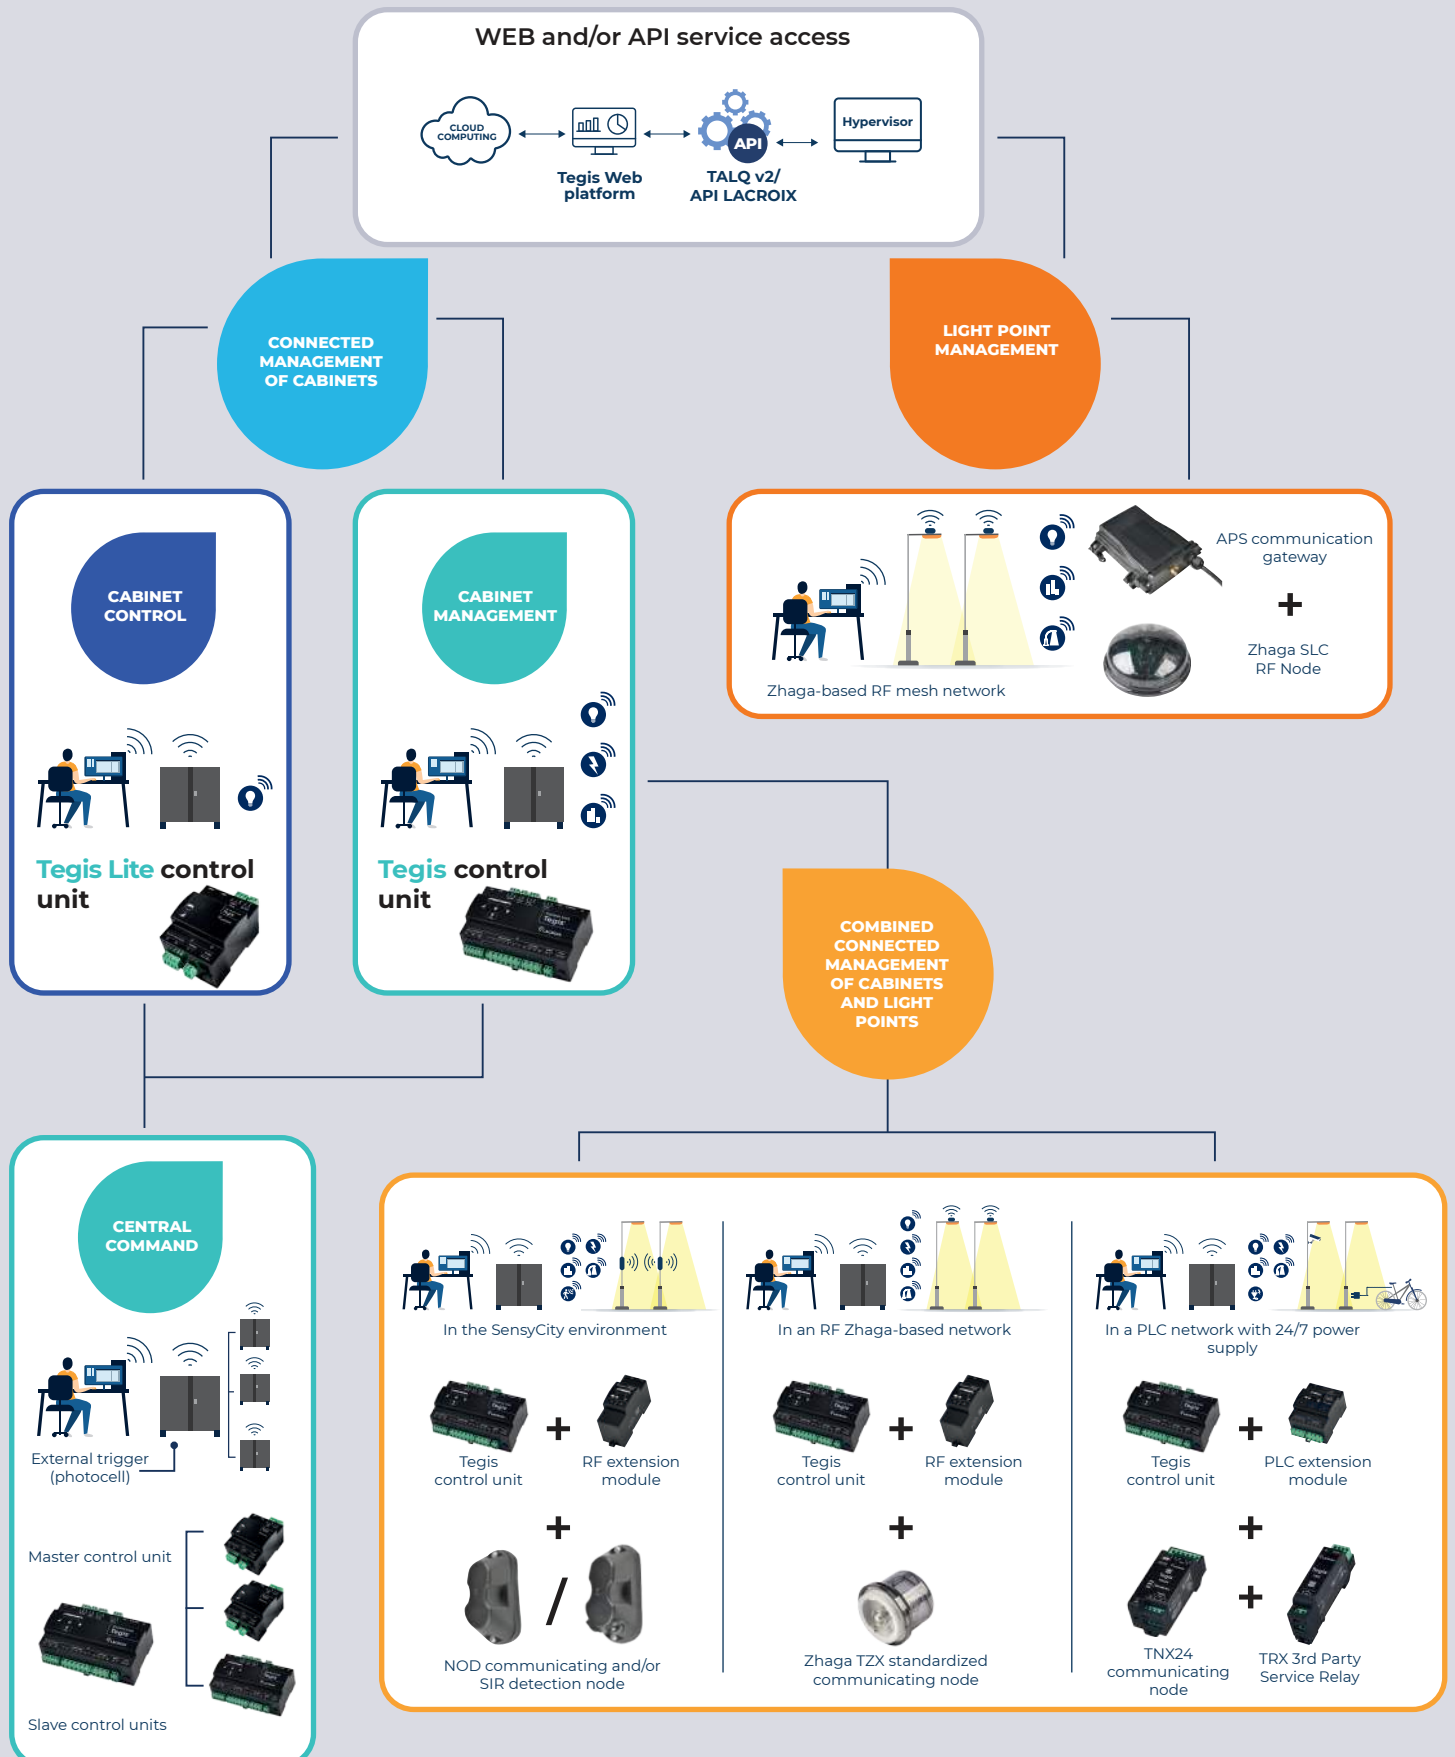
WEB and/or API service access

CLOUD COMPUTING

Tegis Web platform

API

TALQ v2/ API LACROIX

Hypervisor

CONNECTED MANAGEMENT OF CABINETS

LIGHT POINT MANAGEMENT

CABINET CONTROL

Tegis Lite control unit

CABINET MANAGEMENT

Tegis control unit

Zhaga-based RF mesh network

APS communication gateway

+

Zhaga SLC RF Node

COMBINED CONNECTED MANAGEMENT OF CABINETS AND LIGHT POINTS

CENTRAL COMMAND

External trigger (photocell)

Master control unit

Slave control units

In the SensyCity environment

Tegis control unit

+

RF extension module

+

NOD communicating and/or SIR detection node

In an RF Zhaga-based network

Tegis control unit

+

RF extension module

+

Zhaga TZX standardized communicating node

In a PLC network with 24/7 power supply

Tegis control unit

+

PLC extension module

+

TNX24 communicating node

+

TRX 3rd Party Service Relay